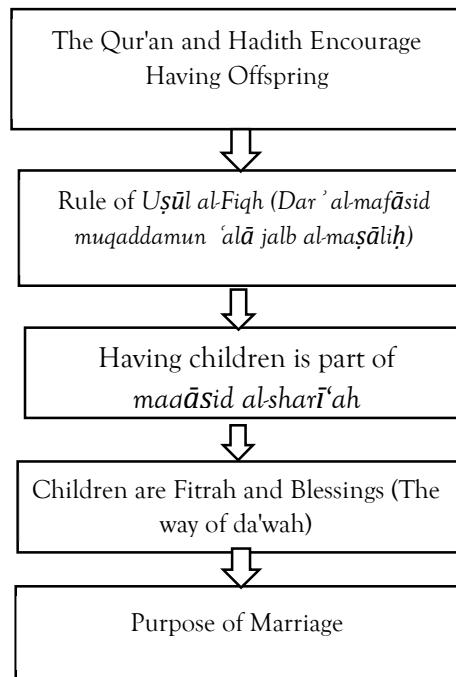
The Qur'an and Hadith Encourage Having Offspring

Rule of *Uṣūl al-Fiqh (Darʾ al-mafāsid muqaddamun ʿalā jalb al-maṣāliḥ)*

Having children is part of *maaāsid al-sharīʻah*

Children are Fitrah and Blessings (The way of da'wah)

Purpose of Marriage